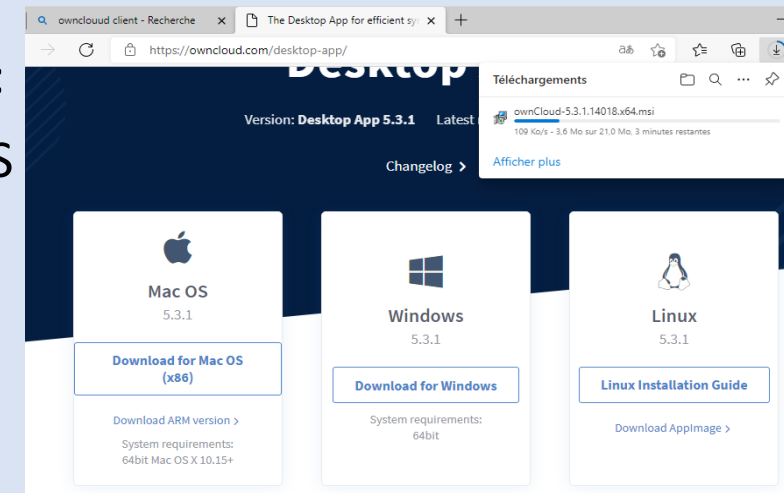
owncluud client - Recherche

The Desktop App for efficient sy

https://owncloud.com/desktop-app/

Desktop

Version: **Desktop App 5.3.1** Latest

Changelog >

Téléchargements

ownCloud-5.3.1.14018.x64.msi

109 Ko/s - 3,6 Mo sur 21,0 Mo, 3 minutes restantes

Afficher plus

Mac OS

5.3.1

Download for Mac OS (x86)

Download ARM version >

System requirements: 64bit Mac OS X 10.15+

Windows

5.3.1

Download for Windows

System requirements: 64bit

Linux

5.3.1

Linux Installation Guide

Download AppImage >